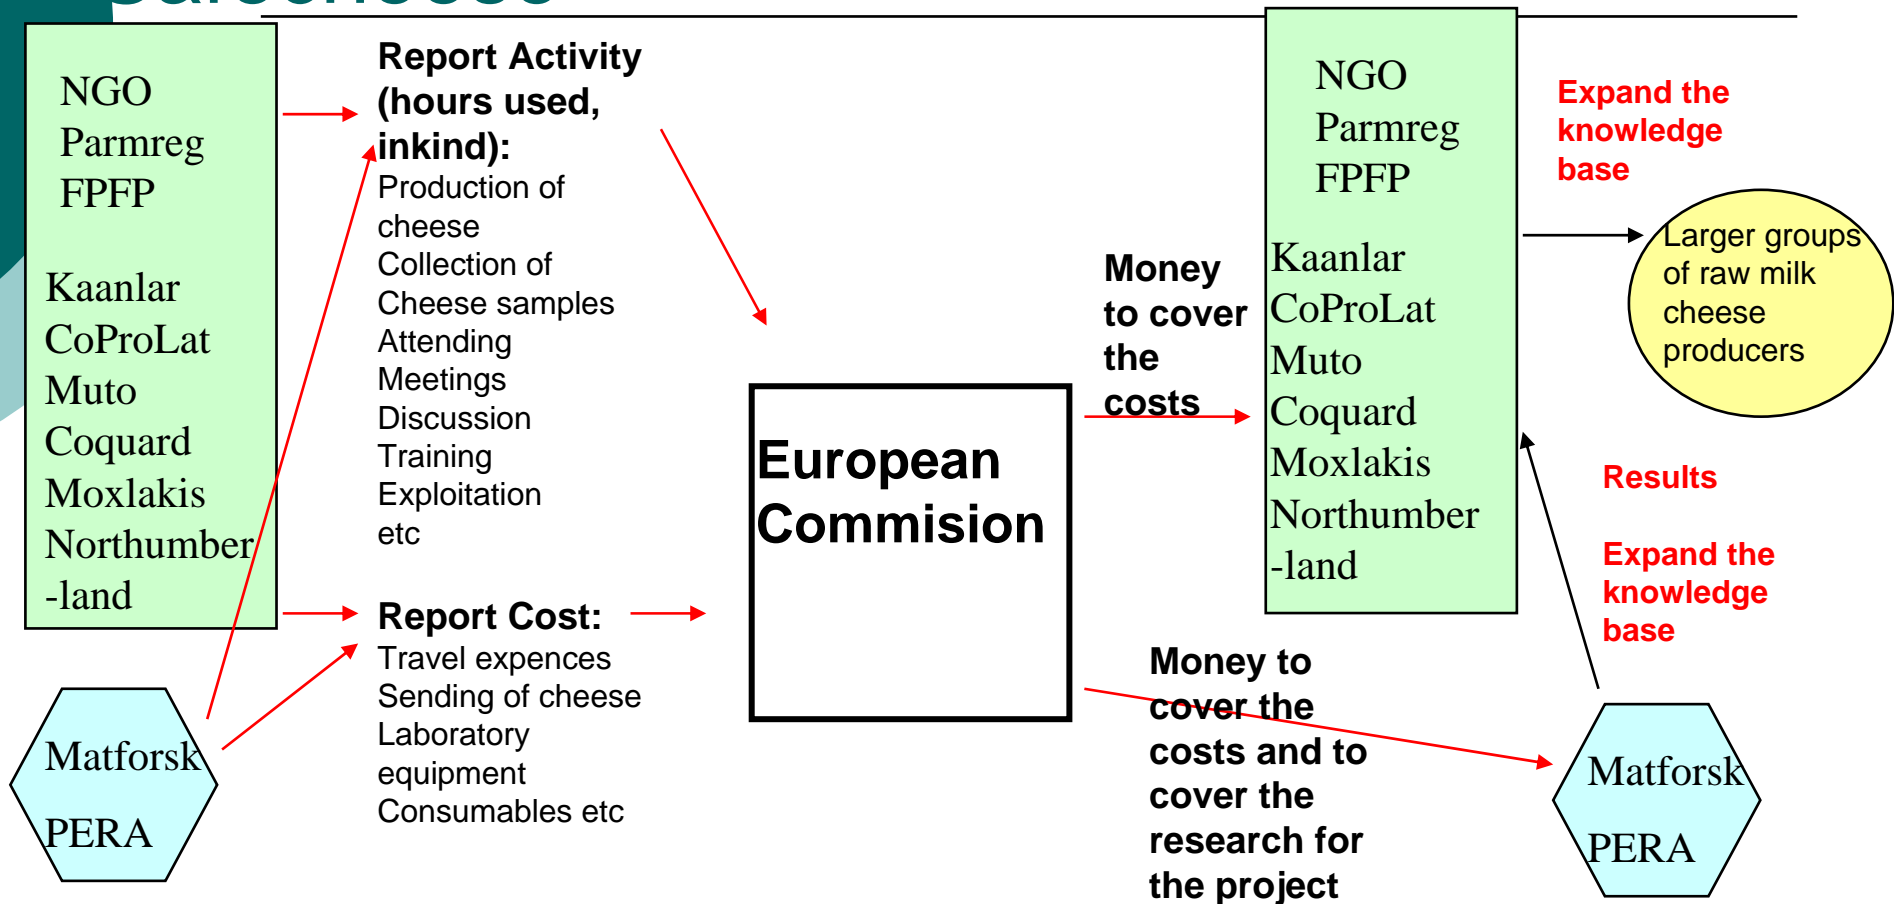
NGO
Parmreg
FPFP

Kaanlar
CoProLat
Muto
Coquard
Moxlakis
Northumber
-land

Matforsk
PERA

Report Activity (hours used, inkind):
Production of cheese
Collection of Cheese samples
Attending Meetings
Discussion
Training
Exploitation
etc

Report Cost:
Travel expences
Sending of cheese
Laboratory equipment
Consumables etc

European Commision

Money to cover the costs

Money to cover the costs and to cover the research for the project

NGO
Parmreg
FPFP

Kaanlar
CoProLat
Muto
Coquard
Moxlakis
Northumber
-land

Expand the knowledge base

Larger groups of raw milk cheese producers

Results

Expand the knowledge base

Matforsk
PERA